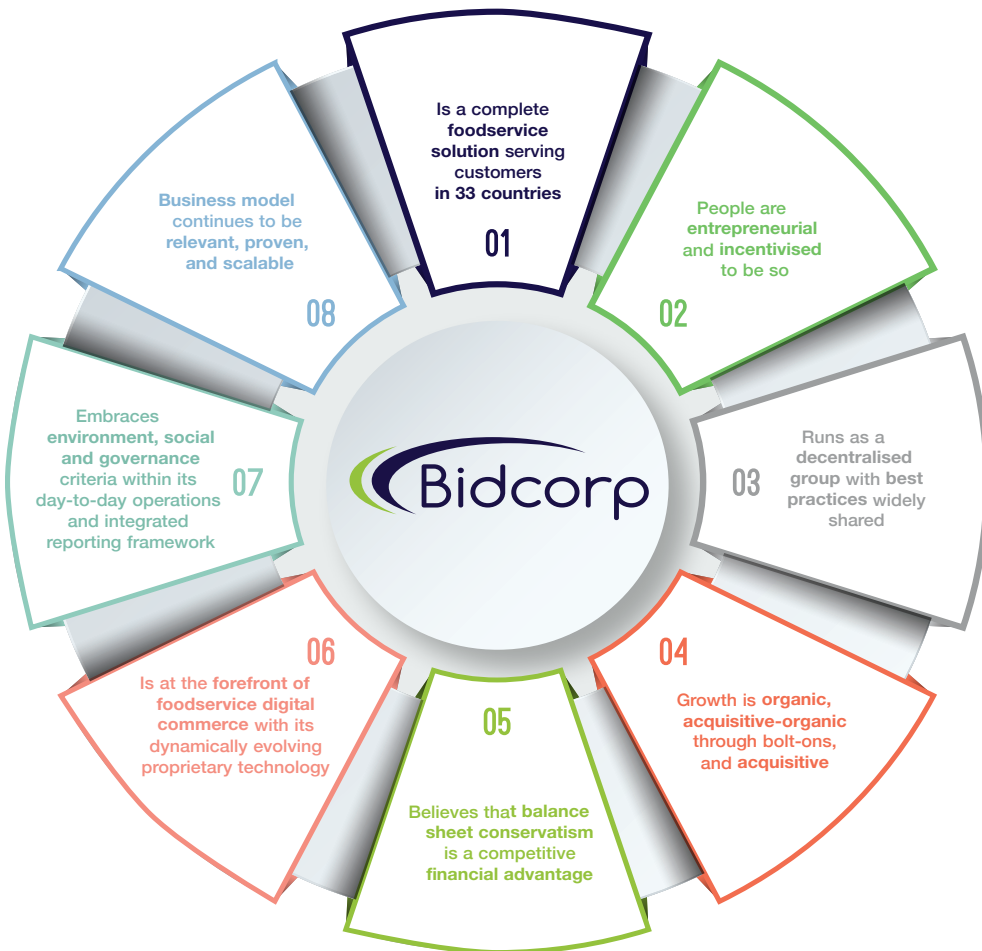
Is a complete foodservice solution serving customers in 33 countries

01

People are entrepreneurial and incentivised to be so

02

Runs as a decentralised group with best practices widely shared

03

04

Growth is organic, acquisitive-organic through bolt-ons, and acquisitive

05

Believes that balance sheet conservatism is a competitive financial advantage

06

Is at the forefront of foodservice digital commerce with its dynamically evolving proprietary technology

Embraces environment, social and governance criteria within its day-to-day operations and integrated reporting framework

07

Business model continues to be relevant, proven, and scalable

08

Bidcorp